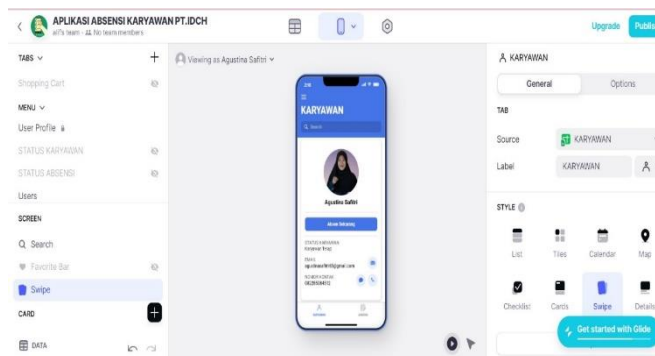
APLIKASI ABSENSI KARYAWAN PT.IDCH
alfi's team · No team members

Upgrade Publi

TABS ⌄ +
Shopping Cart
MENU ⌄
User Profile
STATUS KARYAWAN
STATUS ABSENSI
Users
SCREEN
Search
Favorite Bar
Swipe
CARD
DATA

Viewing as Agustina Safitri ⌄

KARYAWAN
Search
Agustina Safitri
Absen Sekarang
STATUS KARYAWAN
Karyawan Tetap
EMAIL
agustinasafitri@gmail.com
NOMOR KONTAK
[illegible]

KARYAWAN
General Options
TAB
Source KARYAWAN
Label KARYAWAN
STYLE
List Tiles Calendar Map
Checklist Cards Swipe Details
Get started with Glide